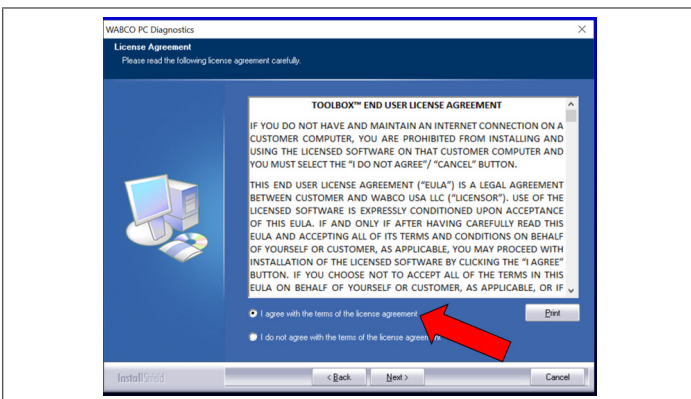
WABCO PC Diagnostics

License Agreement
Please read the following license agreement carefully.

TOOLBOX™ END USER LICENSE AGREEMENT

IF YOU DO NOT HAVE AND MAINTAIN AN INTERNET CONNECTION ON A CUSTOMER COMPUTER, YOU ARE PROHIBITED FROM INSTALLING AND USING THE LICENSED SOFTWARE ON THAT CUSTOMER COMPUTER AND YOU MUST SELECT THE "I DO NOT AGREE"/ "CANCEL" BUTTON.

THIS END USER LICENSE AGREEMENT ("EULA") IS A LEGAL AGREEMENT BETWEEN CUSTOMER AND WABCO USA LLC ("LICENSOR"). USE OF THE LICENSED SOFTWARE IS EXPRESSLY CONDITIONED UPON ACCEPTANCE OF THIS EULA. IF AND ONLY IF AFTER HAVING CAREFULLY READ THIS EULA AND ACCEPTING ALL OF ITS TERMS AND CONDITIONS ON BEHALF OF YOURSELF OR CUSTOMER, AS APPLICABLE, YOU MAY PROCEED WITH INSTALLATION OF THE LICENSED SOFTWARE BY CLICKING THE "I AGREE" BUTTON. IF YOU CHOOSE NOT TO ACCEPT ALL OF THE TERMS IN THIS EULA ON BEHALF OF YOURSELF OR CUSTOMER, AS APPLICABLE, OR IF

I agree with the terms of the license agreement

Print

I do not agree with the terms of the license agree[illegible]

InstallShield

< Back

Next >

Cancel